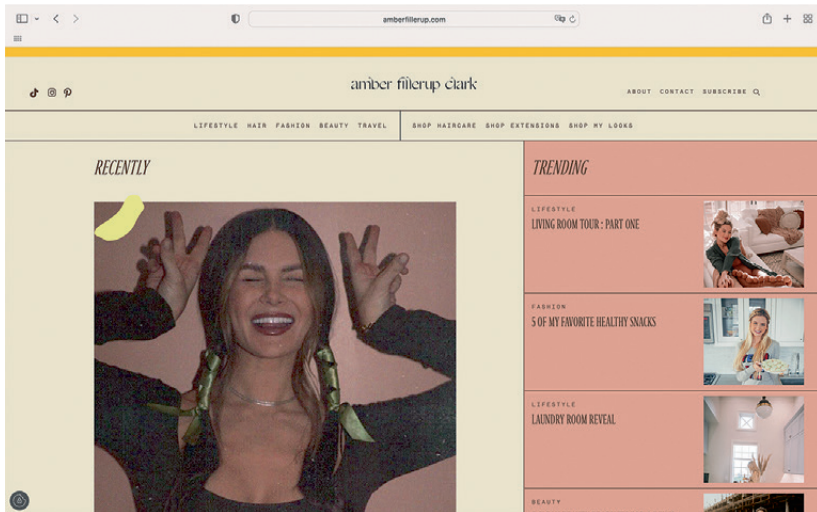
amberfillerup.com

amber fillerup clark

ABOUT CONTACT SUBSCRIBE

LIFESTYLE HAIR FASHION BEAUTY TRAVEL

SHOP HAIRCARE SHOP EXTENSIONS SHOP MY LOOKS

RECENTLY

TRENDING

LIFESTYLE
LIVING ROOM TOUR : PART ONE

FASHION
5 OF MY FAVORITE HEALTHY SNACKS

LIFESTYLE
LAUNDRY ROOM REVEAL

BEAUTY